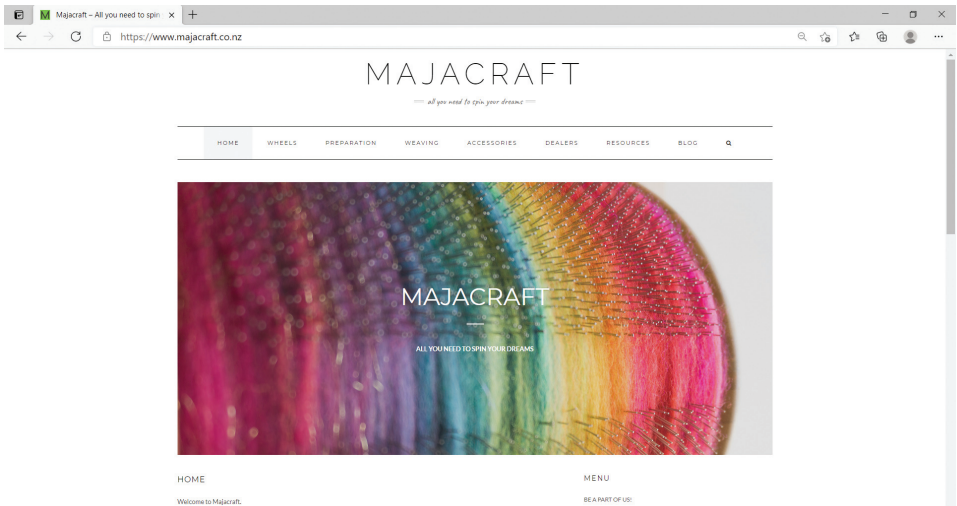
Majacraft – All you need to spin ×

https://www.majacraft.co.nz

MAJACRAFT

all you need to spin your dreams

HOME WHEELS PREPARATION WEAVING ACCESSORIES DEALERS RESOURCES BLOG

MAJACRAFT

ALL YOU NEED TO SPIN YOUR DREAMS

HOME

Welcome to Majacraft.

MENU

BE A PART OF US!